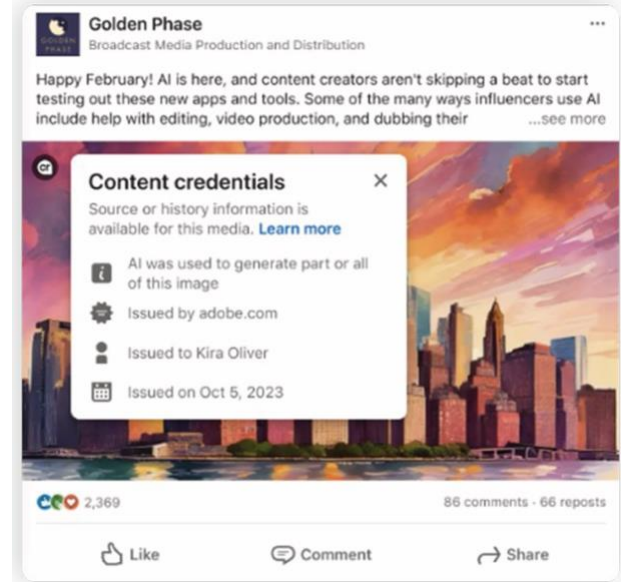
GOLDEN PHASE

Golden Phase
Broadcast Media Production and Distribution

...

Happy February! AI is here, and content creators aren't skipping a beat to start testing out these new apps and tools. Some of the many ways influencers use AI include help with editing, video production, and dubbing their ...see more

cr

Content credentials

×

Source or history information is available for this media. Learn more

AI was used to generate part or all of this image

Issued by adobe.com

Issued to Kira Oliver

Issued on Oct 5, 2023

2,369

86 comments · 66 reposts

Like

Comment

Share